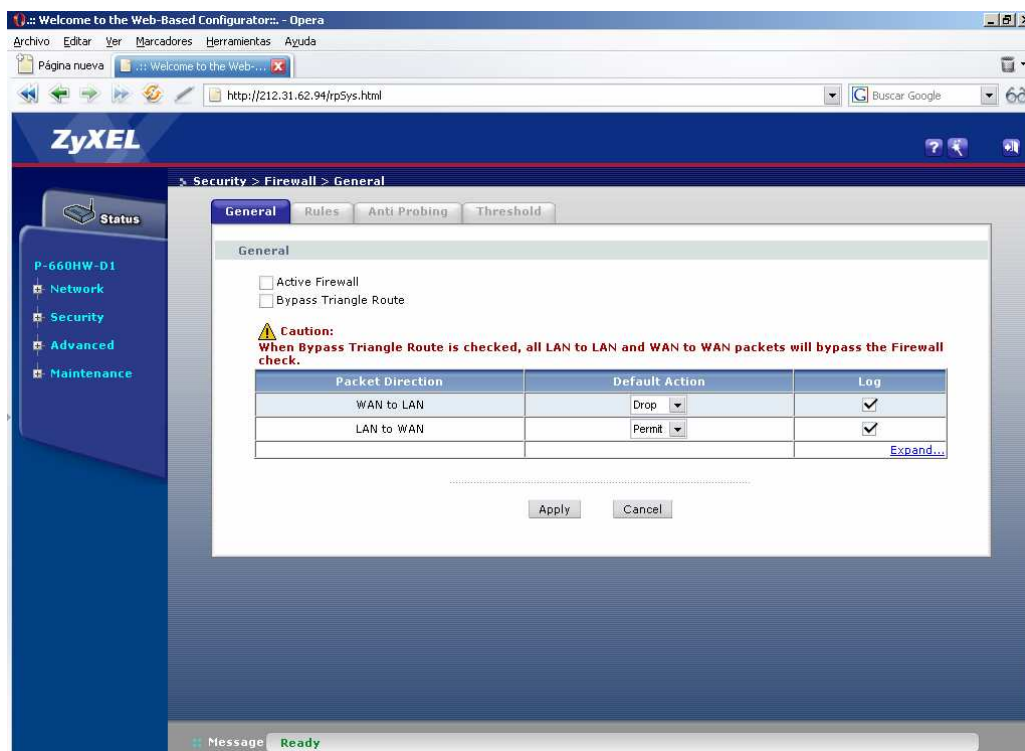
.:: Welcome to the Web-Based Configurator::. - Opera

Archivo Editar Ver Marcadores Herramientas Ayuda

Página nueva .:: Welcome to the Web-...

http://212.31.62.94/rpSys.html

Buscar Google

ZyXEL

Status

P-660HW-D1
Network
Security
Advanced
Maintenance

Security > Firewall > General

General Rules Anti Probing Threshold

General

Active Firewall
Bypass Triangle Route

Caution:
When Bypass Triangle Route is checked, all LAN to LAN and WAN to WAN packets will bypass the Firewall check.

| Packet Direction | Default Action | Log |
|---|---|---|
| WAN to LAN | Drop | ✓ |
| LAN to WAN | Permit | ✓ |
| | | Expand... |

Apply Cancel

Message Ready